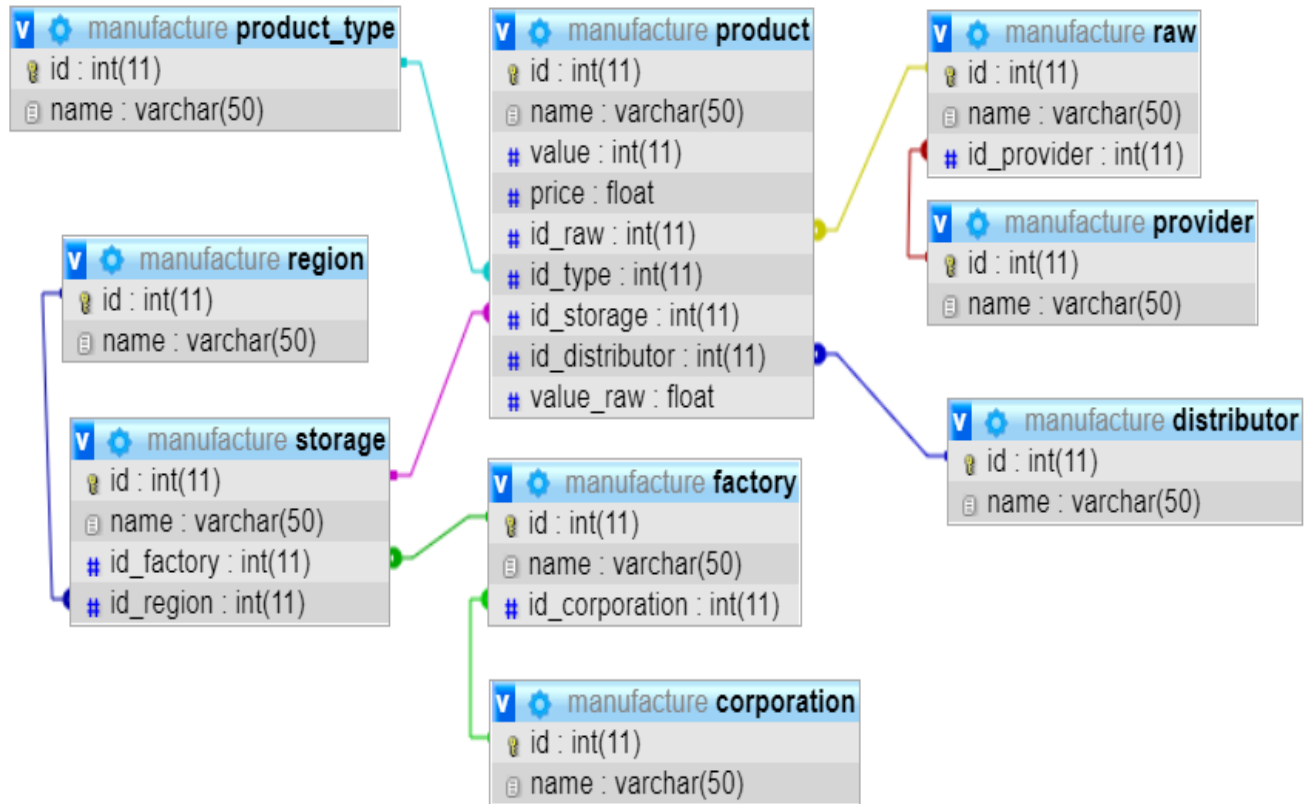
v manufacture product_type
id : int(11)
name : varchar(50)

v manufacture product
id : int(11)
name : varchar(50)
value : int(11)
price : float
id_raw : int(11)
id_type : int(11)
id_storage : int(11)
id_distributor : int(11)
value_raw : float

v manufacture raw
id : int(11)
name : varchar(50)
id_provider : int(11)

v manufacture provider
id : int(11)
name : varchar(50)

v manufacture region
id : int(11)
name : varchar(50)

v manufacture storage
id : int(11)
name : varchar(50)
id_factory : int(11)
id_region : int(11)

v manufacture factory
id : int(11)
name : varchar(50)
id_corporation : int(11)

v manufacture distributor
id : int(11)
name : varchar(50)

v manufacture corporation
id : int(11)
name : varchar(50)